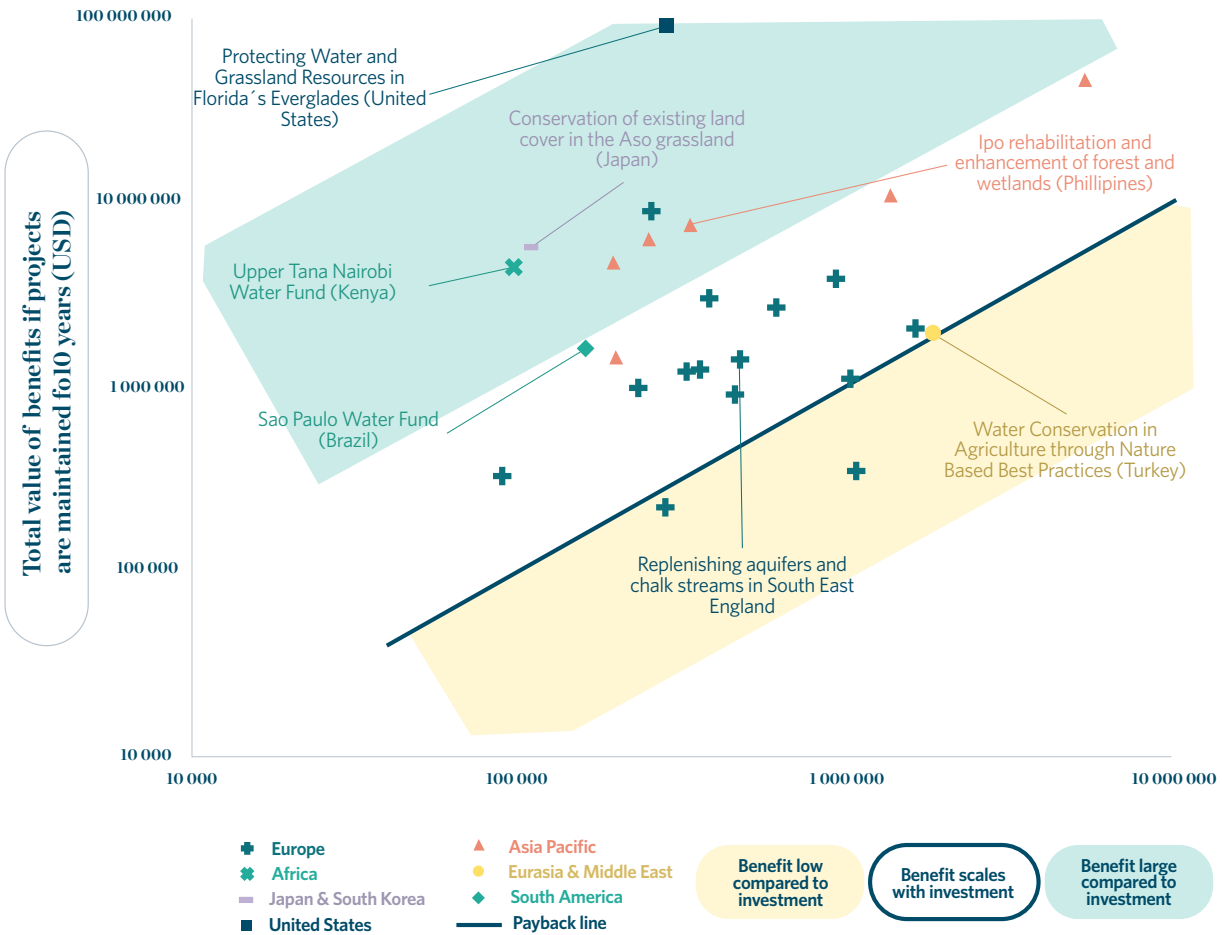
100 000 000

10 000 000

1 000 000

100 000

10 000

Total value of benefits if projects are maintained fo10 years (USD)

Protecting Water and Grassland Resources in Florida´s Everglades (United States)

Conservation of existing land cover in the Aso grassland (Japan)

Ipo rehabilitation and enhancement of forest and wetlands (Phillipines)

Upper Tana Nairobi Water Fund (Kenya)

Sao Paulo Water Fund (Brazil)

Water Conservation in Agriculture through Nature Based Best Practices (Turkey)

Replenishing aquifers and chalk streams in South East England

10 000

100 000

1 000 000

10 000 000

Europe
Africa
Japan & South Korea
United States

Asia Pacific
Eurasia & Middle East
South America
Payback line

Benefit low compared to investment

Benefit scales with investment

Benefit large compared to investment